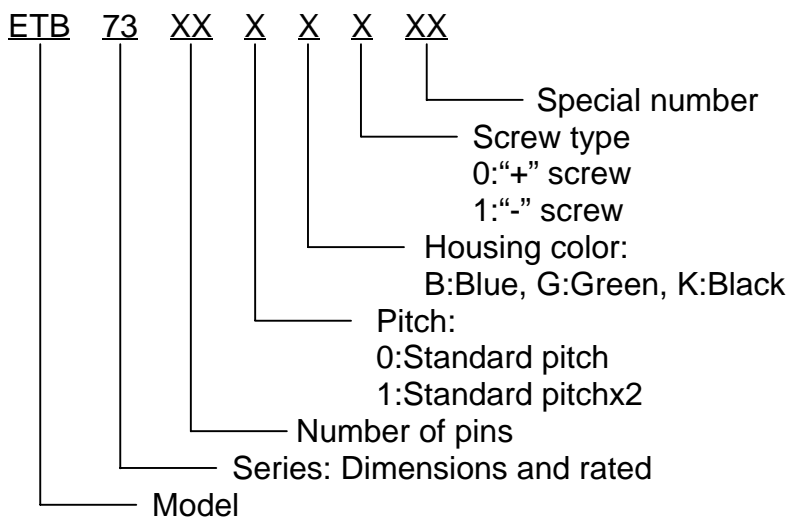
ETB 73 XX X X X XX

Special number

Screw type
0:“+” screw
1:“-” screw

Housing color:
B:Blue, G:Green, K:Black

Pitch:
0:Standard pitch
1:Standard pitchx2

Number of pins

Series: Dimensions and rated

Model